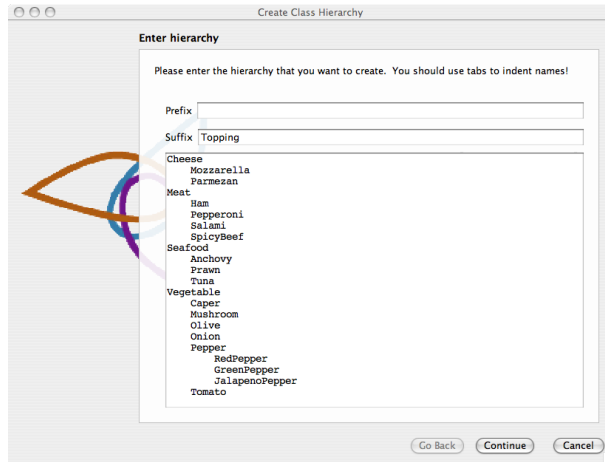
Create Class Hierarchy

Enter hierarchy

Please enter the hierarchy that you want to create. You should use tabs to indent names!

Prefix

Suffix Topping

Cheese
Mozzarella
Parmezan
Meat
Ham
Pepperoni
Salami
SpicyBeef
Seafood
Anchovy
Prawn
Tuna
Vegetable
Caper
Mushroom
Olive
Onion
Pepper
RedPepper
GreenPepper
JalapenoPepper
Tomato

Go Back Continue Cancel